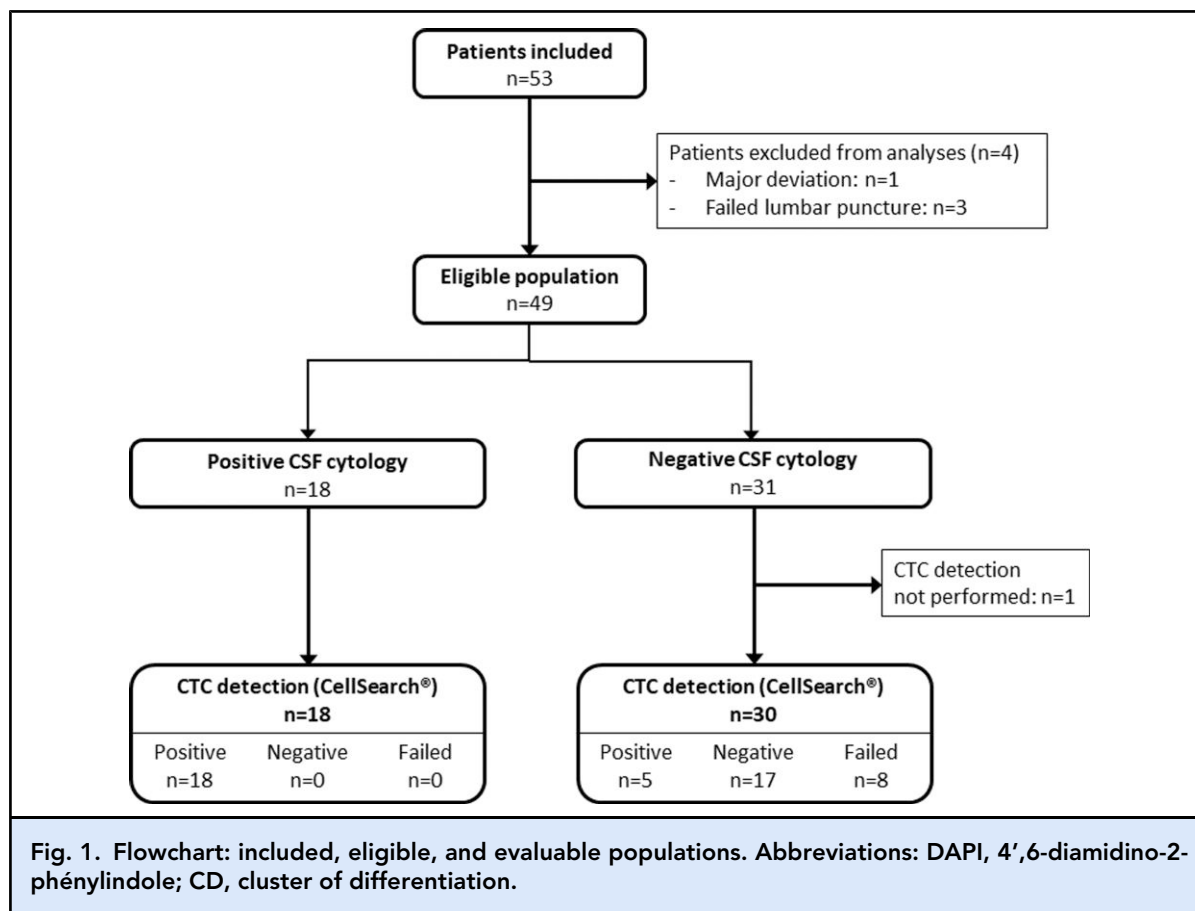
Patients included
n=53

Patients excluded from analyses (n=4)
- Major deviation: n=1
- Failed lumbar puncture: n=3

Eligible population
n=49

Positive CSF cytology
n=18

Negative CSF cytology
n=31

CTC detection
not performed: n=1

CTC detection (CellSearch®)
n=18

| Positive | Negative | Failed |
|---|---|---|
| n=18 | n=0 | n=0 |

CTC detection (CellSearch®)
n=30

| Positive | Negative | Failed |
|---|---|---|
| n=5 | n=17 | n=8 |

Fig. 1. Flowchart: included, eligible, and evaluable populations. Abbreviations: DAPI, 4′,6-diamidino-2-phénylindole; CD, cluster of differentiation.